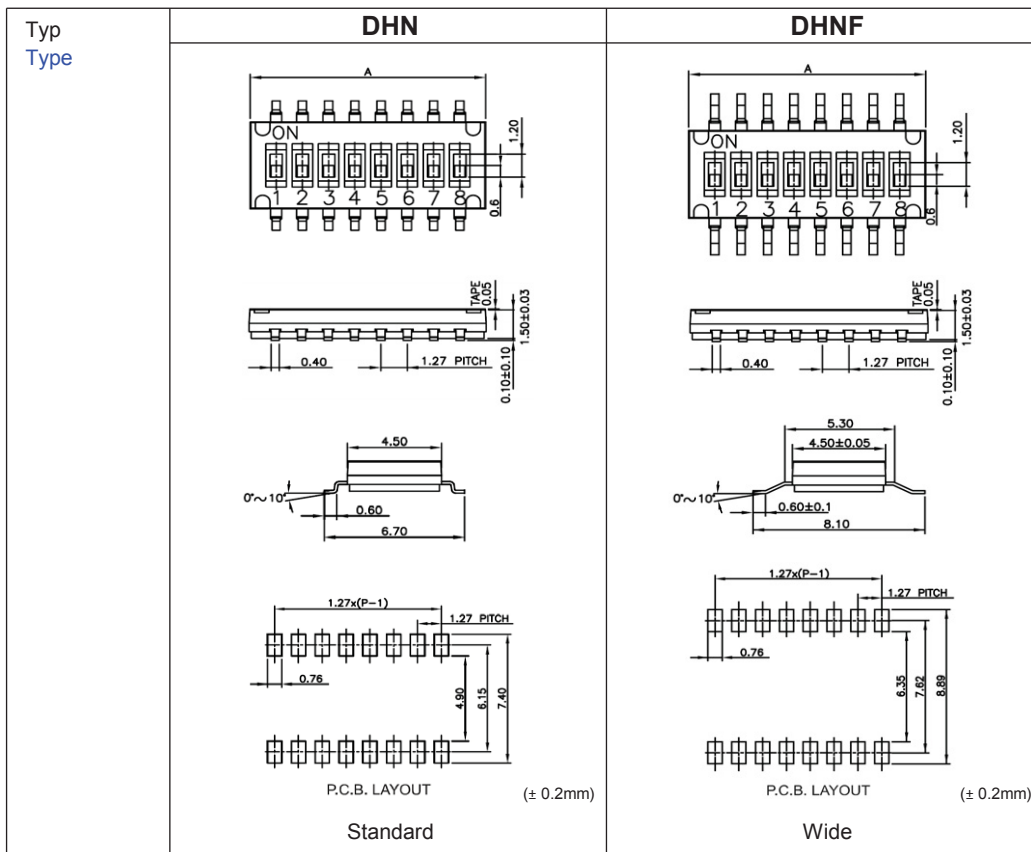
| Typ Type | DHN | DHNF |
|---|---|---|
| | A ON 1 2 3 4 5 6 7 8 1.20 0.6 TAPE 0.05 1.50±0.03 0.40 1.27 PITCH 0.10±0.10 4.50 0°~10° 0.60 6.70 1.27x(P−1) 1.27 PITCH 0.76 4.90 6.15 7.40 P.C.B. LAYOUT (± 0.2mm) | A ON 1 2 3 4 5 6 7 8 1.20 0.6 TAPE 0.05 1.50±0.03 0.40 1.27 PITCH 0.10±0.10 5.30 4.50±0.05 0°~10° 0.60±0.1 8.10 1.27x(P−1) 1.27 PITCH 0.76 6.35 7.62 8.89 P.C.B. LAYOUT (± 0.2mm) |
| | Standard | Wide |